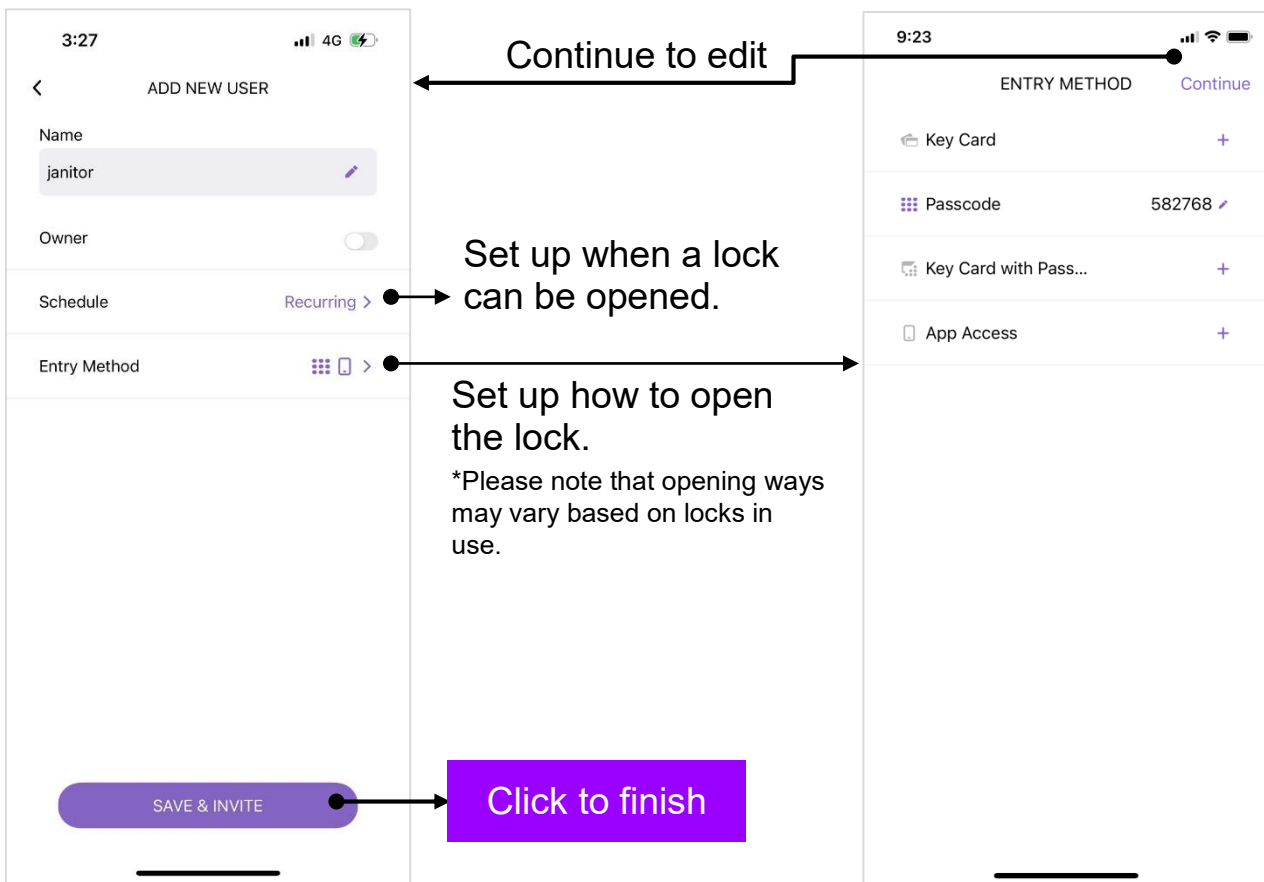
3:27

4G

ADD NEW USER

Name

janitor

Owner

Schedule

Recurring

Entry Method

SAVE & INVITE

Continue to edit

Set up when a lock can be opened.

Set up how to open the lock.

*Please note that opening ways may vary based on locks in use.

Click to finish

9:23

ENTRY METHOD

Continue

Key Card

+

Passcode

582768

Key Card with Pass...

+

App Access

+